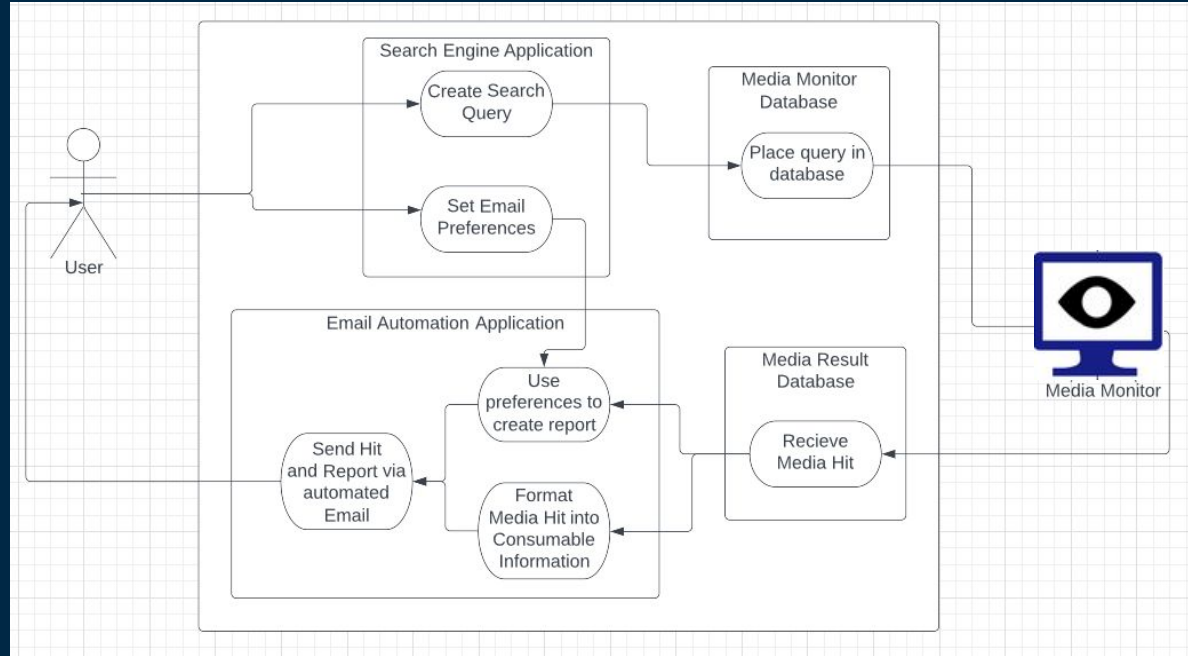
User

Search Engine Application

Create Search Query

Set Email Preferences

Media Monitor Database

Place query in database

Media Monitor

Email Automation Application

Use preferences to create report

Send Hit and Report via automated Email

Format Media Hit into Consumable Information

Media Result Database

Recieve Media Hit